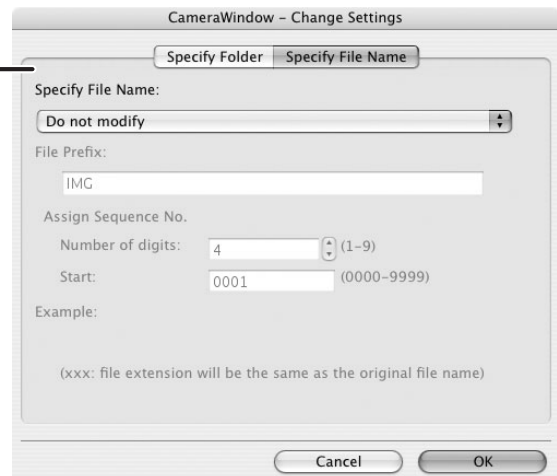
CameraWindow - Change Settings

Specify Folder

Specify File Name

Specify File Name:

Do not modify

File Prefix:

IMG

Assign Sequence No.

Number of digits: 4 (1-9)

Start: 0001 (0000-9999)

Example:

(xxx: file extension will be the same as the original file name)

Cancel

OK